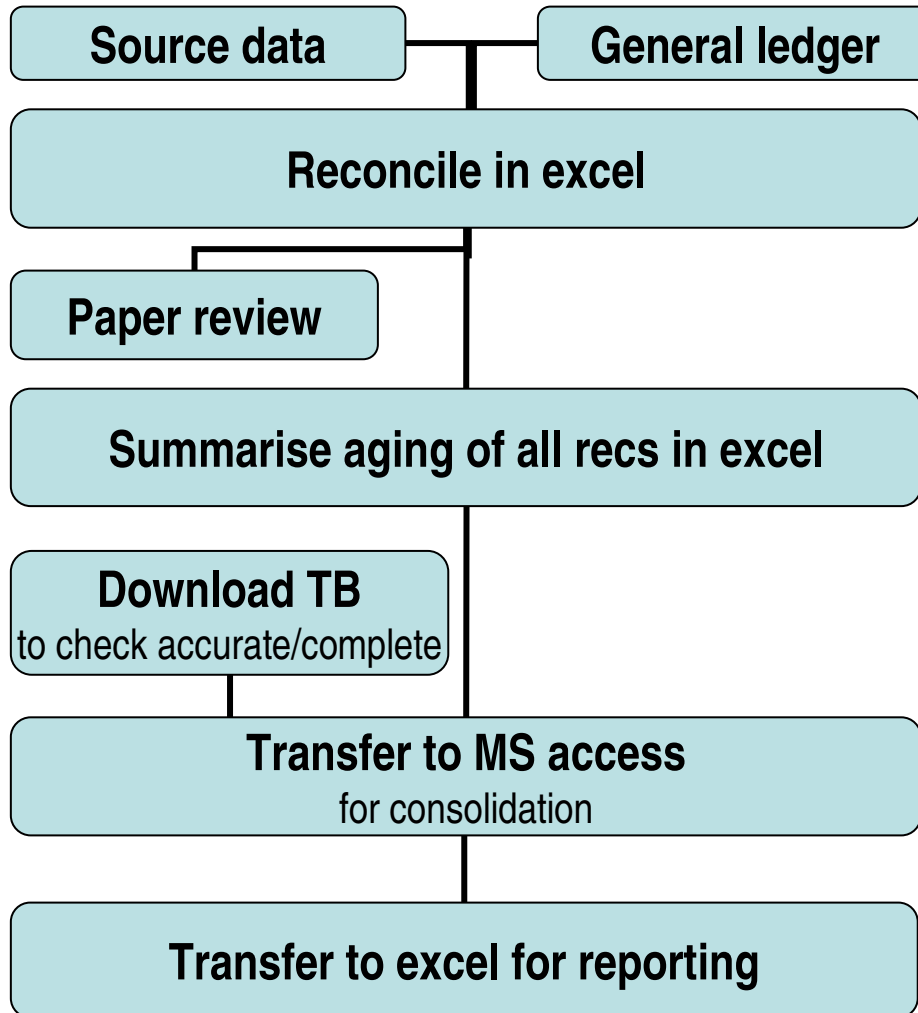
Source data

General ledger

Reconcile in excel

Paper review

Summarise aging of all recs in excel

Download TB
to check accurate/complete

Transfer to MS access
for consolidation

Transfer to excel for reporting